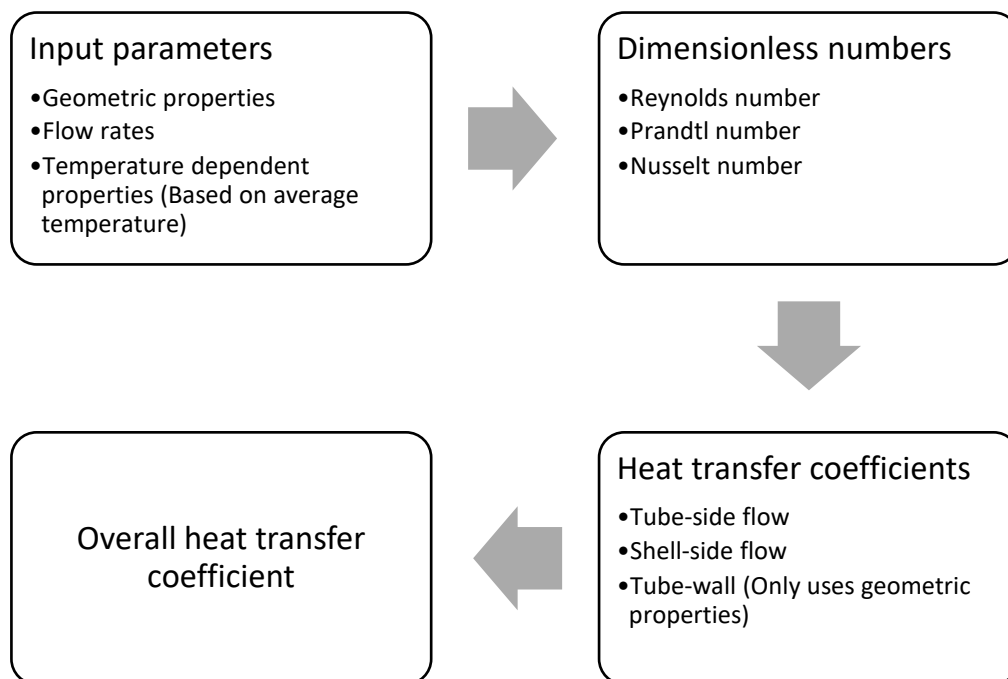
Input parameters

•Geometric properties
•Flow rates
•Temperature dependent properties (Based on average temperature)

Dimensionless numbers

•Reynolds number
•Prandtl number
•Nusselt number

Heat transfer coefficients

•Tube-side flow
•Shell-side flow
•Tube-wall (Only uses geometric properties)

Overall heat transfer coefficient